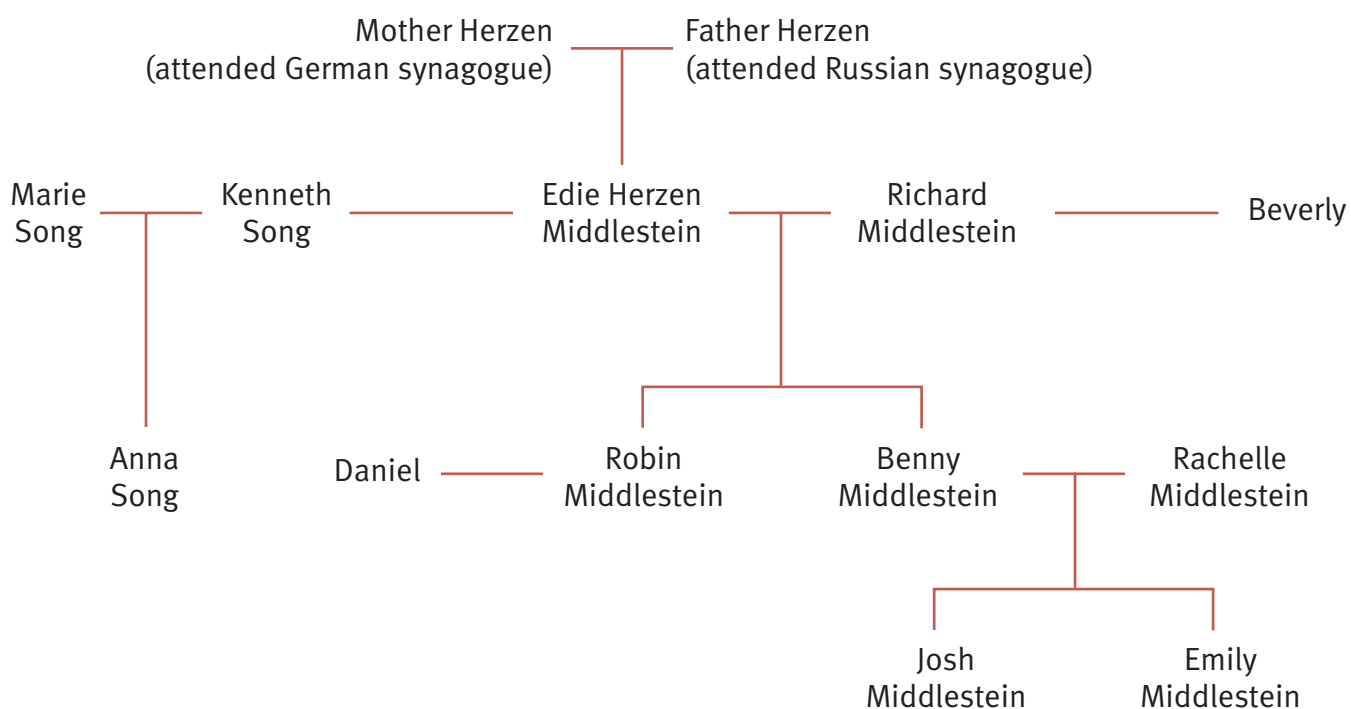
Mother Herzen
(attended German synagogue)

Father Herzen
(attended Russian synagogue)

Marie
Song

Kenneth
Song

Edie Herzen
Middlestein

Richard
Middlestein

Beverly

Anna
Song

Daniel

Robin
Middlestein

Benny
Middlestein

Rachelle
Middlestein

Josh
Middlestein

Emily
Middlestein